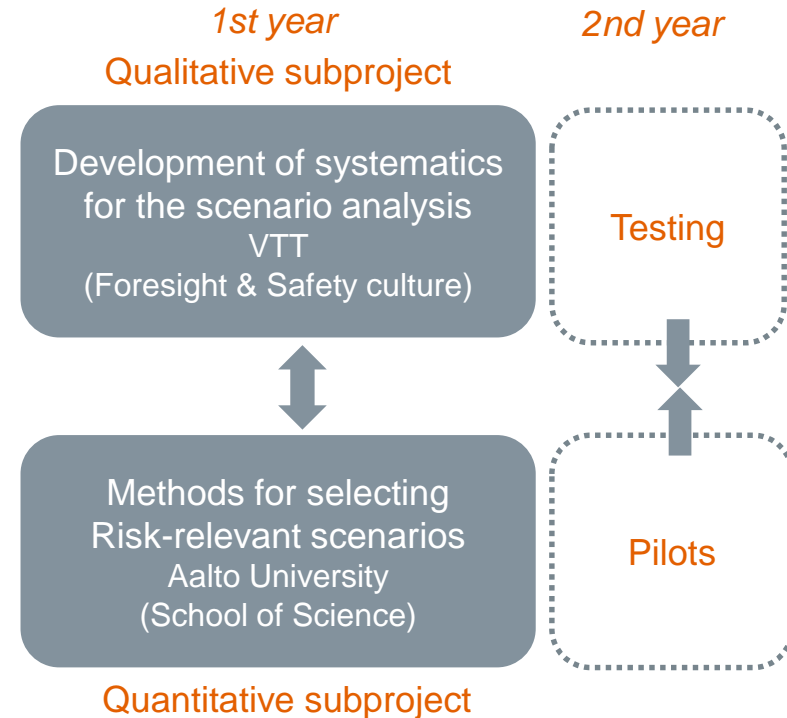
1st year

2nd year

Qualitative subproject

Development of systematics for the scenario analysis
VTT
(Foresight & Safety culture)

Testing

Methods for selecting Risk-relevant scenarios
Aalto University
(School of Science)

Pilots

Quantitative subproject